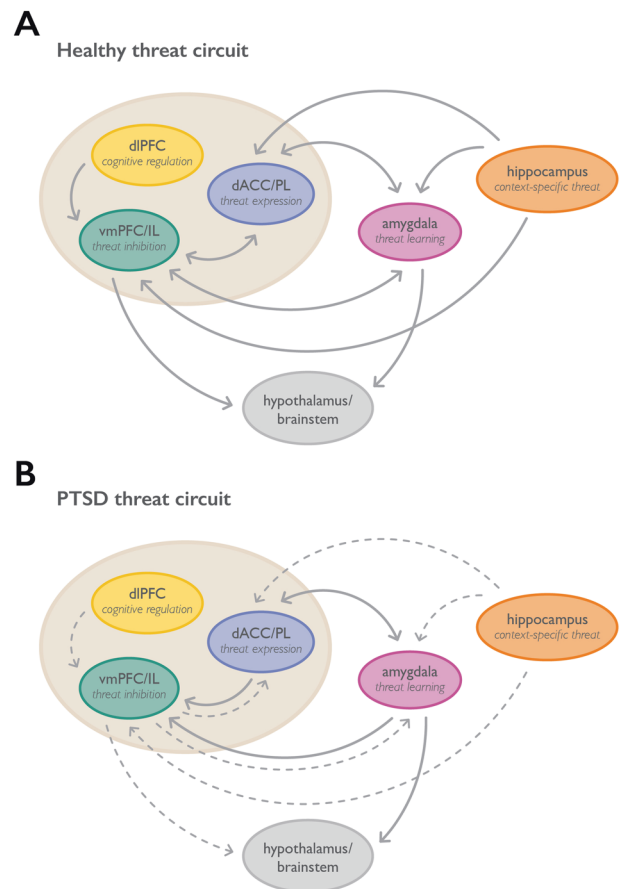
A

Healthy threat circuit

dlPFC
cognitive regulation

dACC/PL
threat expression

vmPFC/IL
threat inhibition

amygdala
threat learning

hippocampus
context-specific threat

hypothalamus/
brainstem

B

PTSD threat circuit

dlPFC
cognitive regulation

dACC/PL
threat expression

vmPFC/IL
threat inhibition

amygdala
threat learning

hippocampus
context-specific threat

hypothalamus/
brainstem